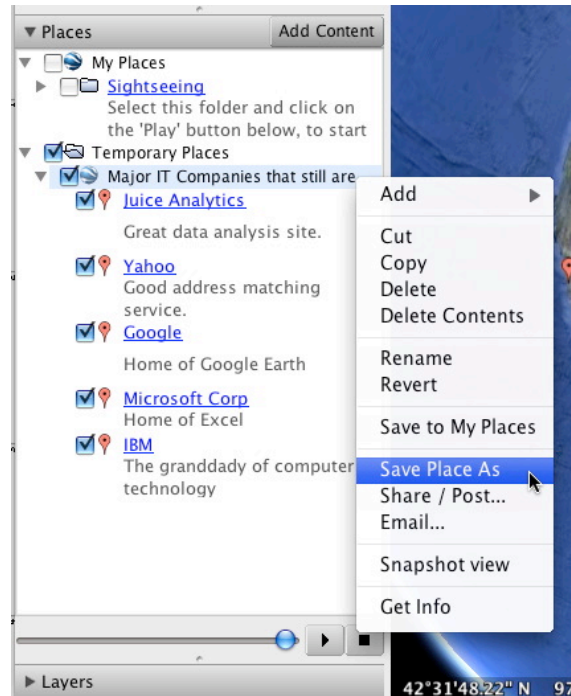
▼ Places
Add Content

My Places
Sightseeing
Select this folder and click on the 'Play' button below, to start
Temporary Places
Major IT Companies that still are
Juice Analytics
Great data analysis site.
Yahoo
Good address matching service.
Google
Home of Google Earth
Microsoft Corp
Home of Excel
IBM
The granddady of computer technology

Add
Cut
Copy
Delete
Delete Contents
Rename
Revert
Save to My Places
Save Place As
Share / Post...
Email...
Snapshot view
Get Info

▶ Layers
42°31'48.22" N 97